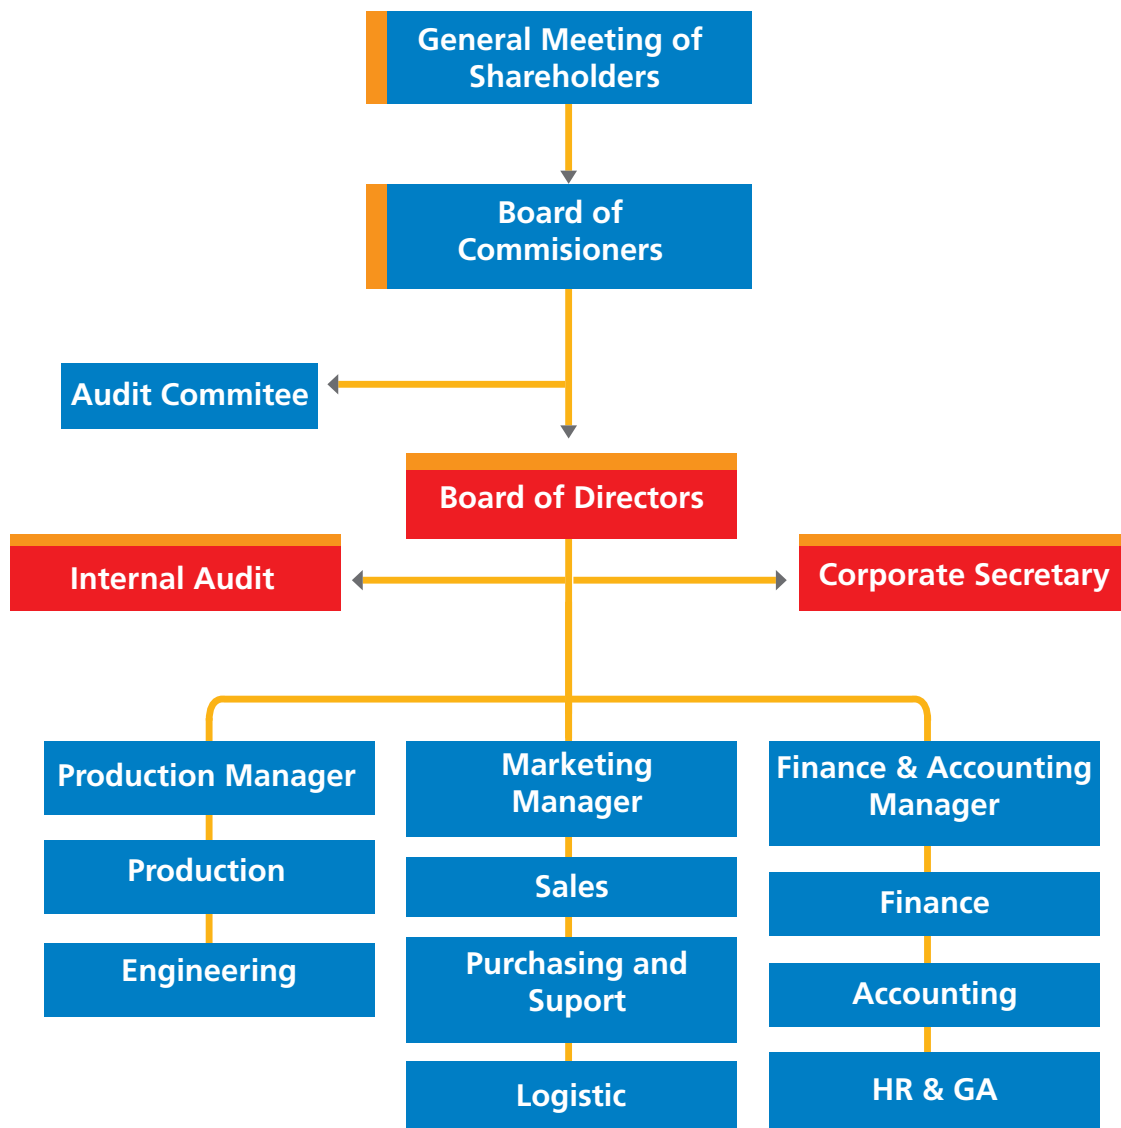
General Meeting of Shareholders

Board of Commisioners

Audit Commitee

Board of Directors

Internal Audit

Corporate Secretary

Production Manager

Production

Engineering

Marketing Manager

Sales

Purchasing and Suport

Logistic

Finance & Accounting Manager

Finance

Accounting

HR & GA